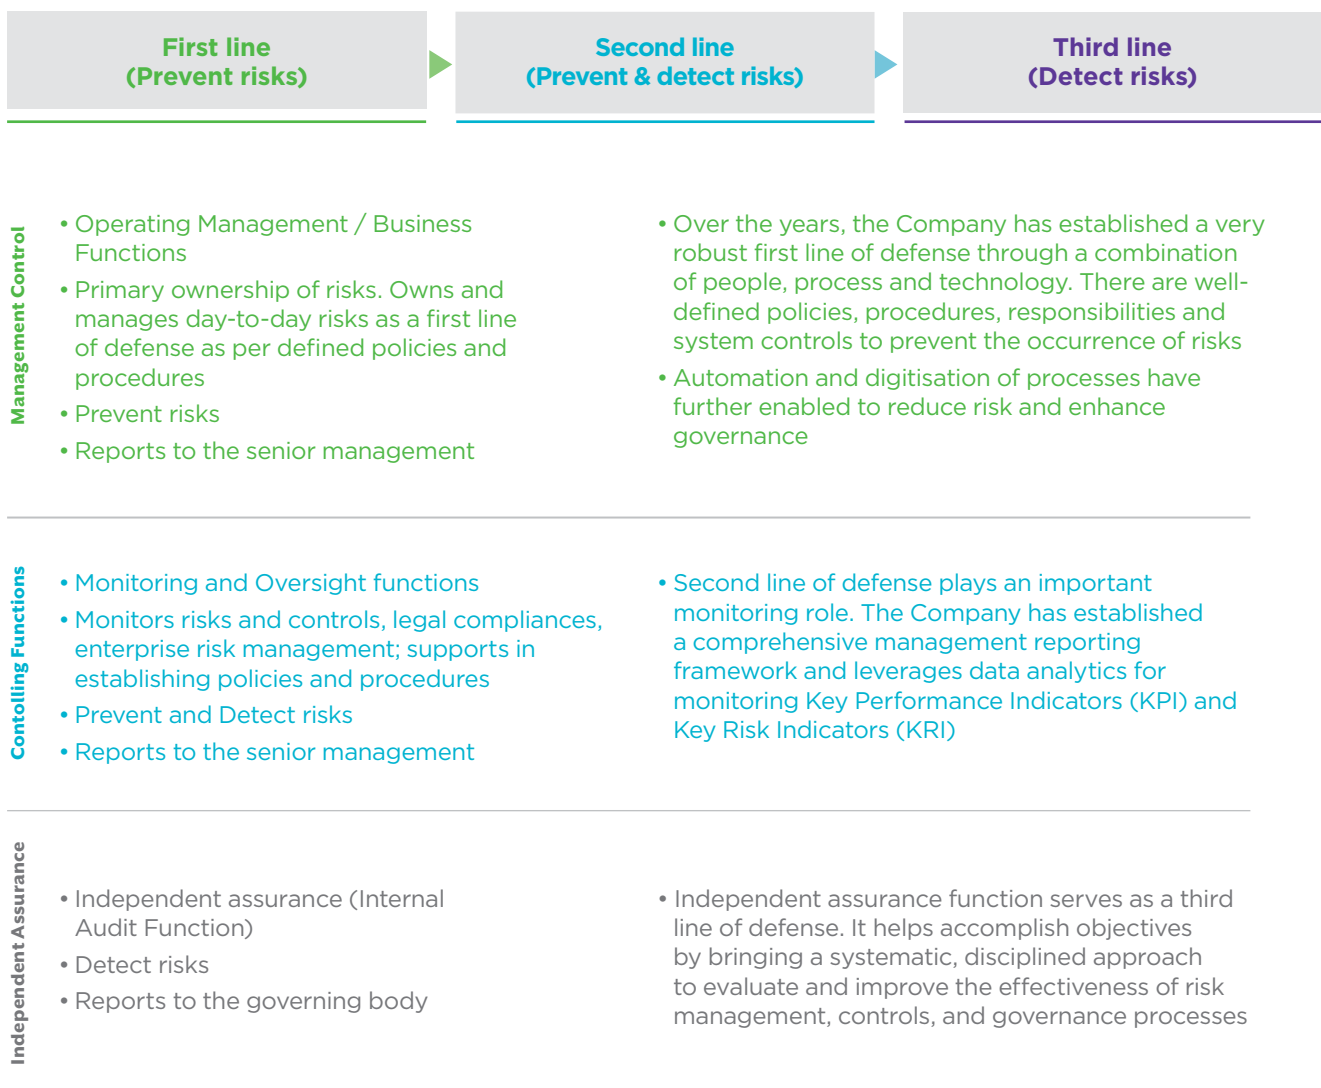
First line
(Prevent risks)

Second line
(Prevent & detect risks)

Third line
(Detect risks)

Management Control

• Operating Management / Business Functions
• Primary ownership of risks. Owns and manages day-to-day risks as a first line of defense as per defined policies and procedures
• Prevent risks
• Reports to the senior management

• Over the years, the Company has established a very robust first line of defense through a combination of people, process and technology. There are well-defined policies, procedures, responsibilities and system controls to prevent the occurrence of risks
• Automation and digitisation of processes have further enabled to reduce risk and enhance governance

Contolling Functions

• Monitoring and Oversight functions
• Monitors risks and controls, legal compliances, enterprise risk management; supports in establishing policies and procedures
• Prevent and Detect risks
• Reports to the senior management

• Second line of defense plays an important monitoring role. The Company has established a comprehensive management reporting framework and leverages data analytics for monitoring Key Performance Indicators (KPI) and Key Risk Indicators (KRI)

Independent Assurance

• Independent assurance (Internal Audit Function)
• Detect risks
• Reports to the governing body

• Independent assurance function serves as a third line of defense. It helps accomplish objectives by bringing a systematic, disciplined approach to evaluate and improve the effectiveness of risk management, controls, and governance processes